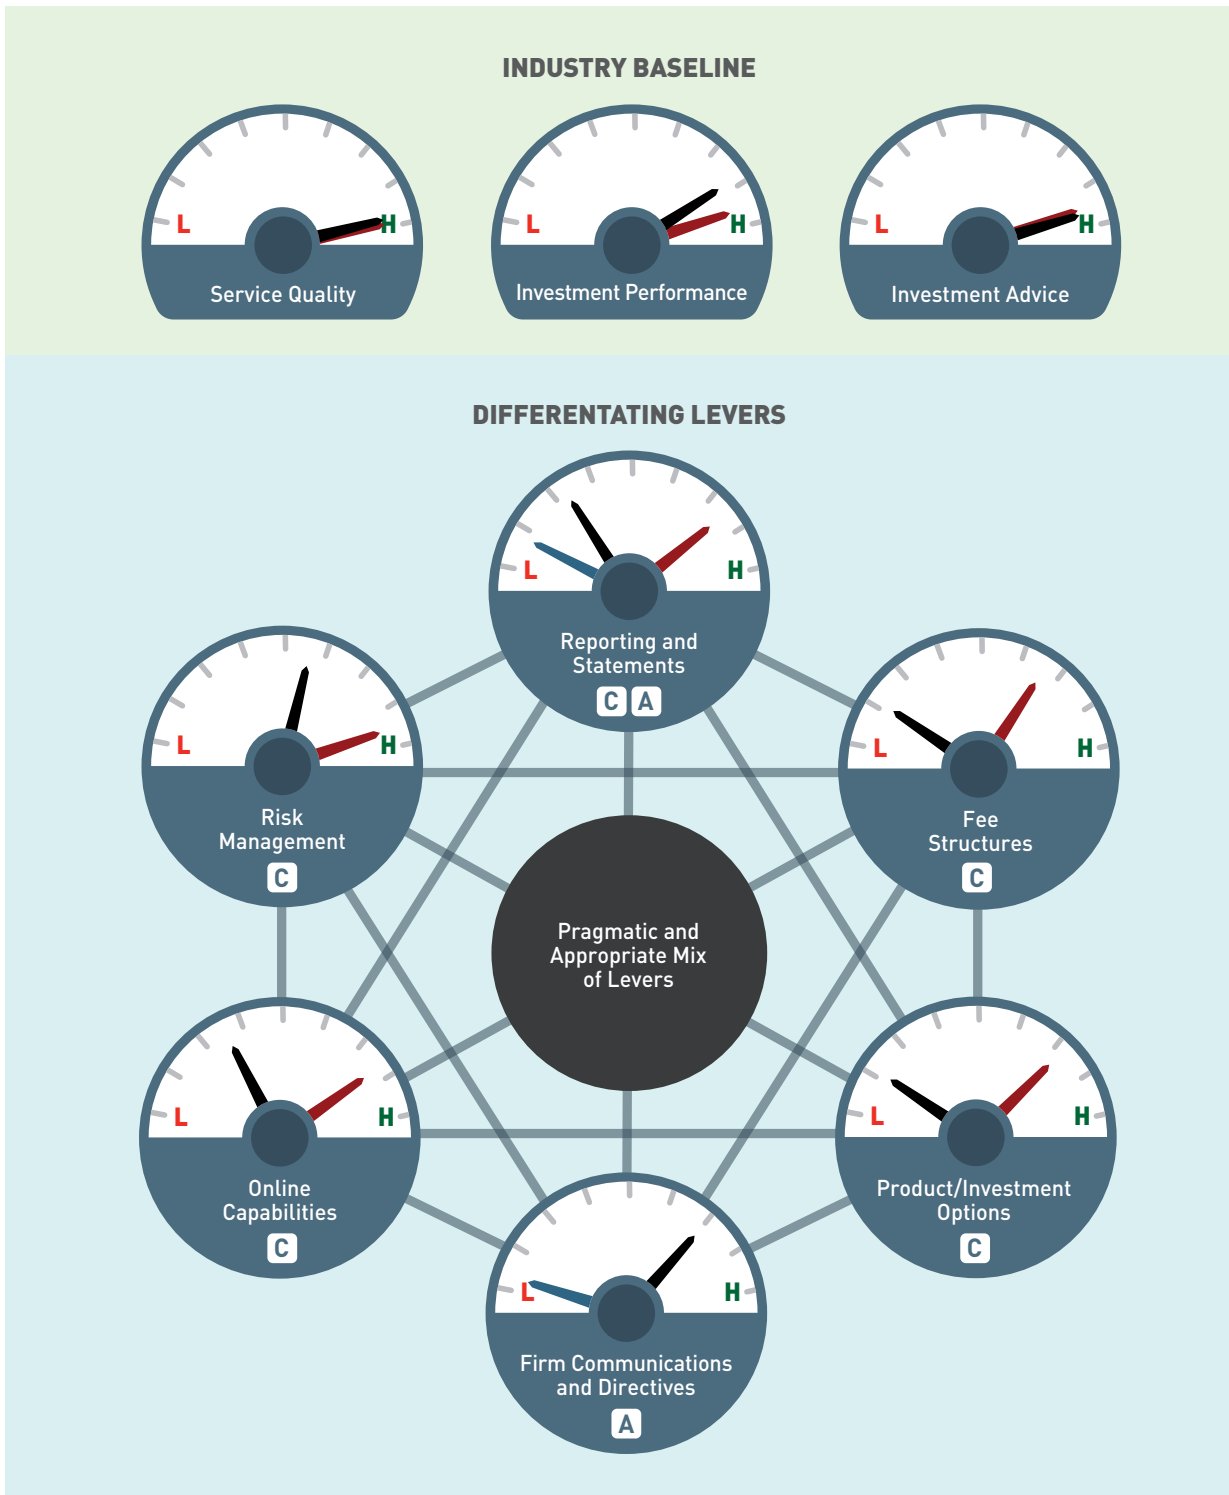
INDUSTRY BASELINE

L H
Service Quality

L H
Investment Performance

L H
Investment Advice

DIFFERENTATING LEVERS

L H
Reporting and Statements
C A

L H
Risk Management
C

L H
Fee Structures
C

Pragmatic and Appropriate Mix of Levers

L H
Online Capabilities
C

L H
Product/Investment Options
C

L H
Firm Communications and Directives
A